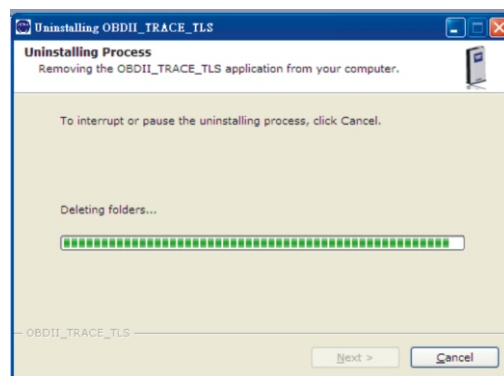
Uninstalling OBDII_TRACE_TLS

Uninstalling Process
Removing the OBDII_TRACE_TLS application from your computer.

To interrupt or pause the uninstalling process, click Cancel.

Deleting folders...

OBDII_TRACE_TLS

Next >
Cancel